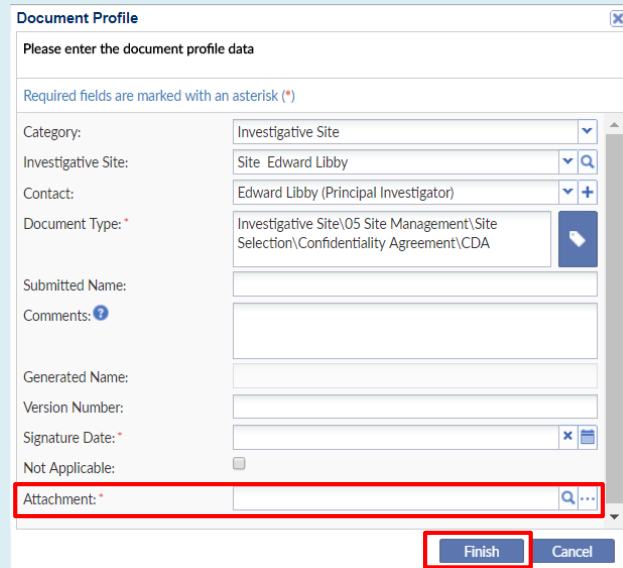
Document Profile

Please enter the document profile data

Required fields are marked with an asterisk (*)

Category: Investigative Site

Investigative Site: Site Edward Libby

Contact: Edward Libby (Principal Investigator)

Document Type: * Investigative Site\05 Site Management\Site Selection\Confidentiality Agreement\CDA

Submitted Name:

Comments:

Generated Name:

Version Number:

Signature Date: *

Not Applicable:

Attachment: *

Finish Cancel